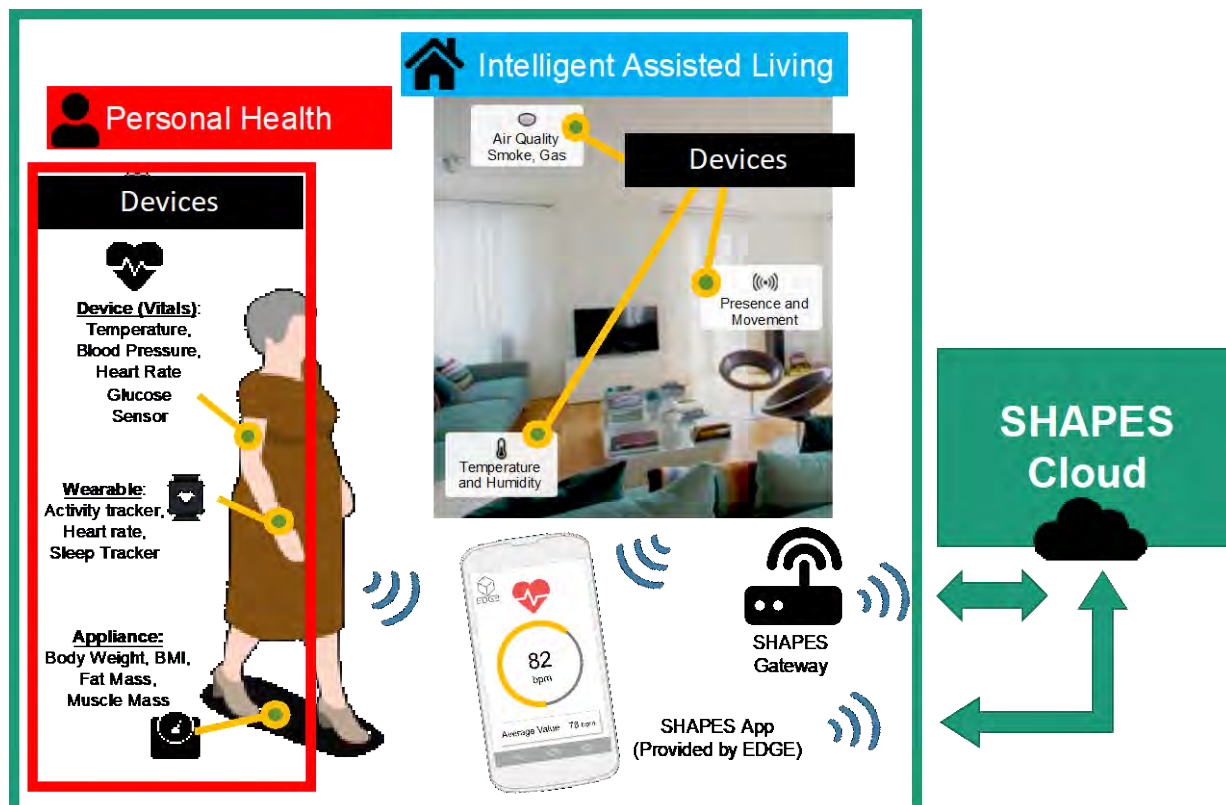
Intelligent Assisted Living

Personal Health

Devices

Device (Vitals): Temperature, Blood Pressure, Heart Rate Glucose Sensor

Wearable: Activity tracker, Heart rate, Sleep Tracker

Appliance: Body Weight, BMI, Fat Mass, Muscle Mass

Air Quality Smoke, Gas

Devices

Presence and Movement

Temperature and Humidity

EDGE

82
bpm

Average Value 78 bpm

SHAPES App (Provided by EDGE)

SHAPES Gateway

SHAPES Cloud